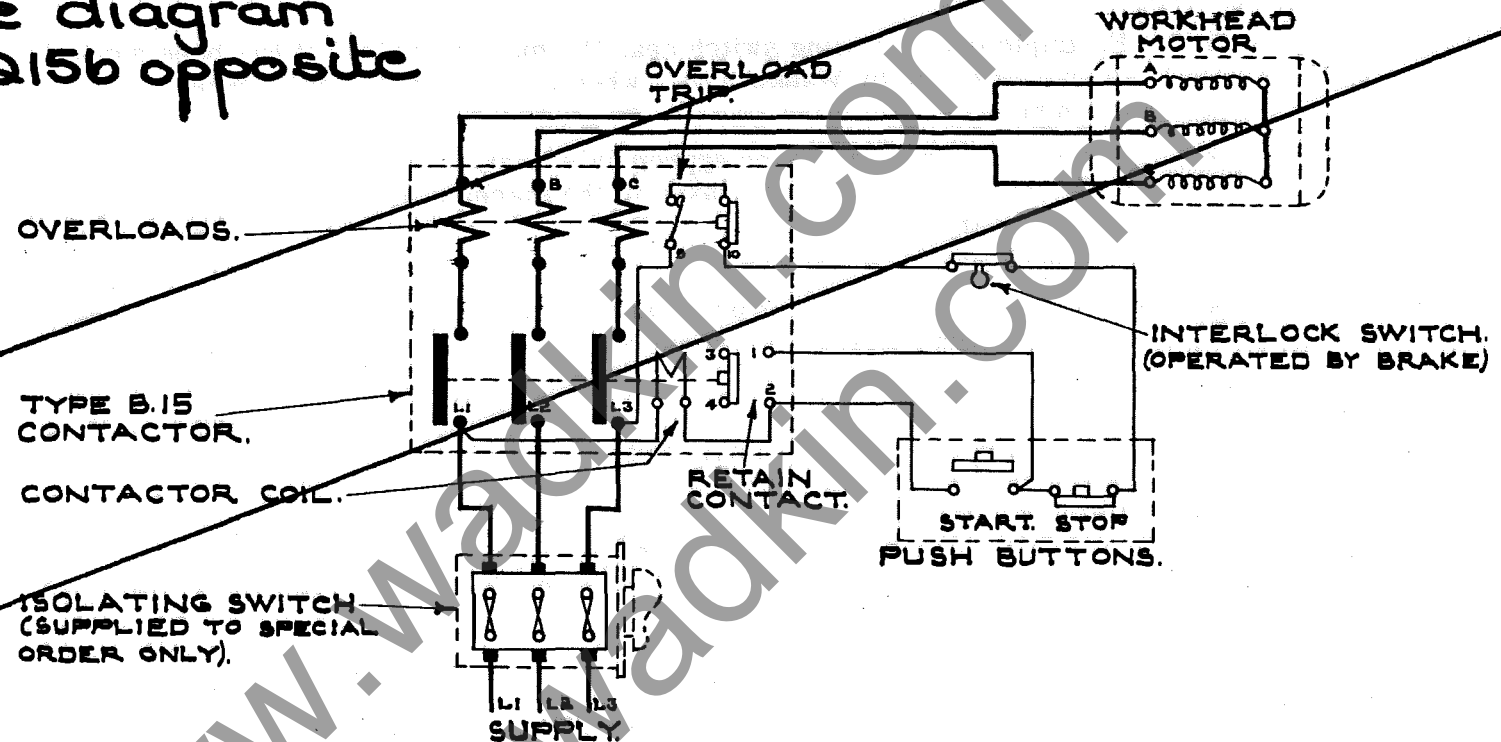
e diagram
Q156 opposite

WORKHEAD MOTOR

A
B
C

OVERLOAD TRIP.

A B C

9 10

OVERLOADS.

INTERLOCK SWITCH. (OPERATED BY BRAKE)

3 1
4 2

TYPE B.15 CONTACTOR.

L1 L2 L3

CONTACTOR COIL.

RETAIN CONTACT.

START. STOP
PUSH BUTTONS.

ISOLATING SWITCH (SUPPLIED TO SPECIAL ORDER ONLY).

L1 L2 L3
SUPPLY.

www.wadkin.com
www.wadkin.com